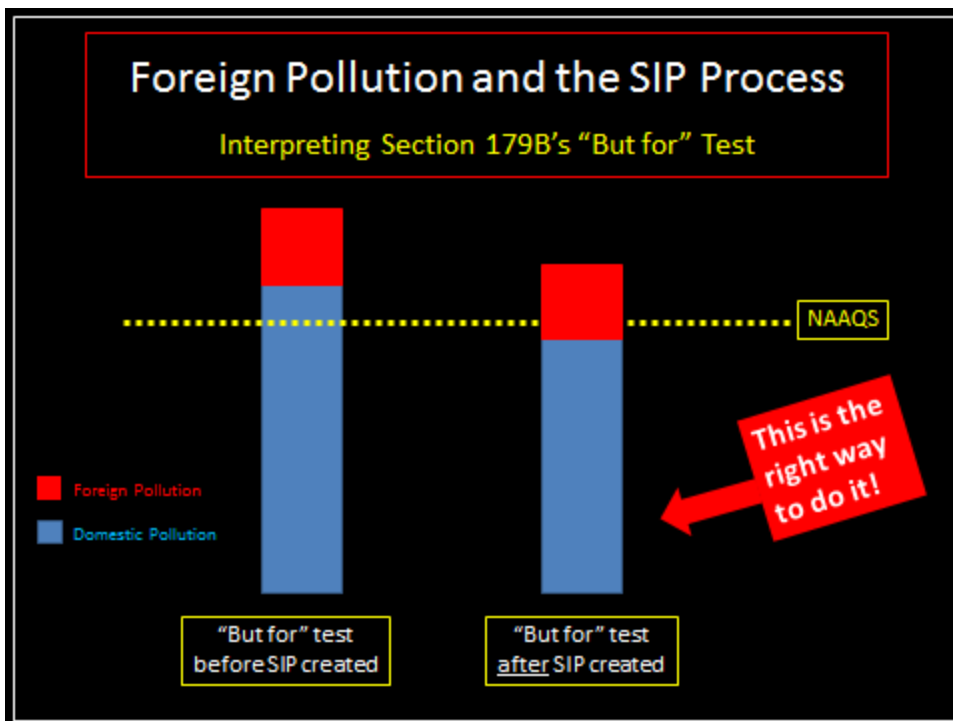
Foreign Pollution and the SIP Process

Interpreting Section 179B's "But for" Test

NAAQS

This is the right way to do it!

Foreign Pollution

Domestic Pollution

"But for" test before SIP created

"But for" test after SIP created